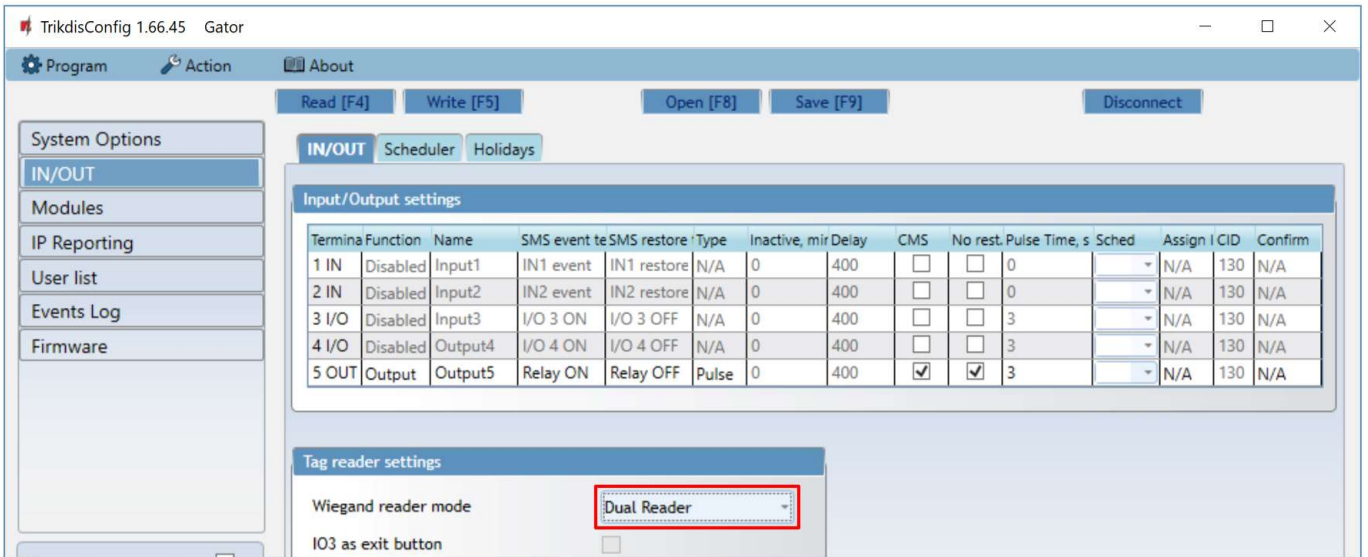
TrikdisConfig 1.66.45 Gator

Program Action About

Read [F4] Write [F5] Open [F8] Save [F9] Disconnect

System Options
IN/OUT
Modules
IP Reporting
User list
Events Log
Firmware

IN/OUT Scheduler Holidays

Input/Output settings

| Termina | Function | Name | SMS event te | SMS restore | Type | Inactive, mir | Delay | CMS | No rest. | Pulse Time, s | Sched | Assign | CID | Confirm |
|---|---|---|---|---|---|---|---|---|---|---|---|---|---|---|
| 1 IN | Disabled | Input1 | IN1 event | IN1 restore | N/A | 0 | 400 | ☐ | ☐ | 0 | | N/A | 130 | N/A |
| 2 IN | Disabled | Input2 | IN2 event | IN2 restore | N/A | 0 | 400 | ☐ | ☐ | 0 | | N/A | 130 | N/A |
| 3 I/O | Disabled | Input3 | I/O 3 ON | I/O 3 OFF | N/A | 0 | 400 | ☐ | ☐ | 3 | | N/A | 130 | N/A |
| 4 I/O | Disabled | Output4 | I/O 4 ON | I/O 4 OFF | N/A | 0 | 400 | ☐ | ☐ | 3 | | N/A | 130 | N/A |
| 5 OUT | Output | Output5 | Relay ON | Relay OFF | Pulse | 0 | 400 | ☑ | ☑ | 3 | | N/A | 130 | N/A |

Tag reader settings

Wiegand reader mode Dual Reader

IO3 as exit button